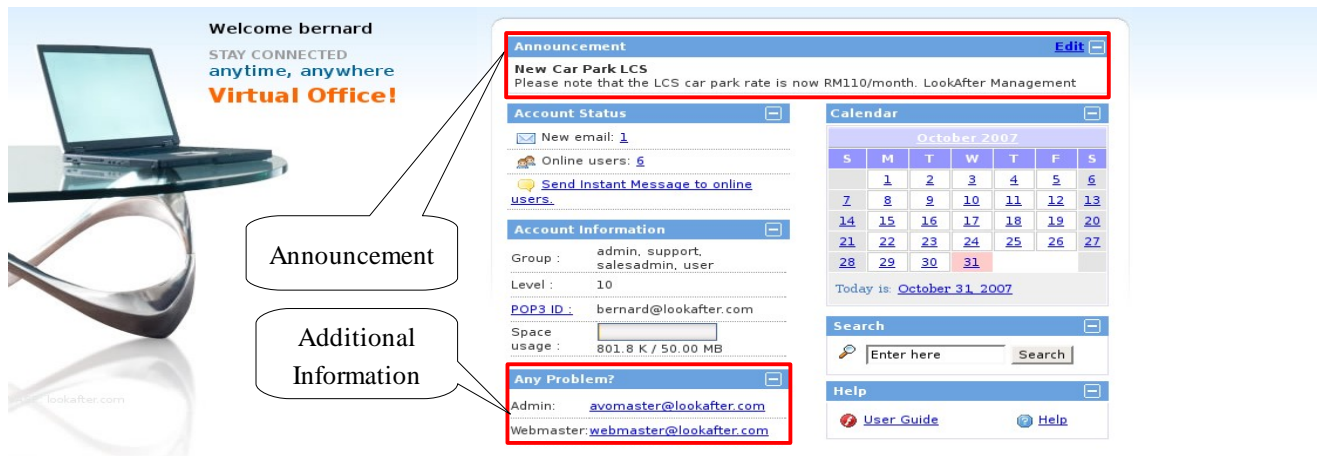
Welcome bernard

STAY CONNECTED

anytime, anywhere

Virtual Office!

Announcement Edit

New Car Park LCS

Please note that the LCS car park rate is now RM110/month. LookAfter Management

Account Status

New email: 1

Online users: 6

Send Instant Message to online users.

Account Information

| | |
|---|---|
| Group : | admin, support, salesadmin, user |
| Level : | 10 |
| POP3 ID : | bernard@lookafter.com |
| Space usage : | 801.8 K / 50.00 MB |

Any Problem?

Admin: avomaster@lookafter.com

Webmaster: webmaster@lookafter.com

Calendar

October 2007

| S | M | T | W | T | F | S |
|---|---|---|---|---|---|---|
| | 1 | 2 | 3 | 4 | 5 | 6 |
| 7 | 8 | 9 | 10 | 11 | 12 | 13 |
| 14 | 15 | 16 | 17 | 18 | 19 | 20 |
| 21 | 22 | 23 | 24 | 25 | 26 | 27 |
| 28 | 29 | 30 | 31 | | | |

Today is: October 31, 2007

Search

Enter here Search

Help

User Guide Help

Announcement

Additional Information

lookafter.com